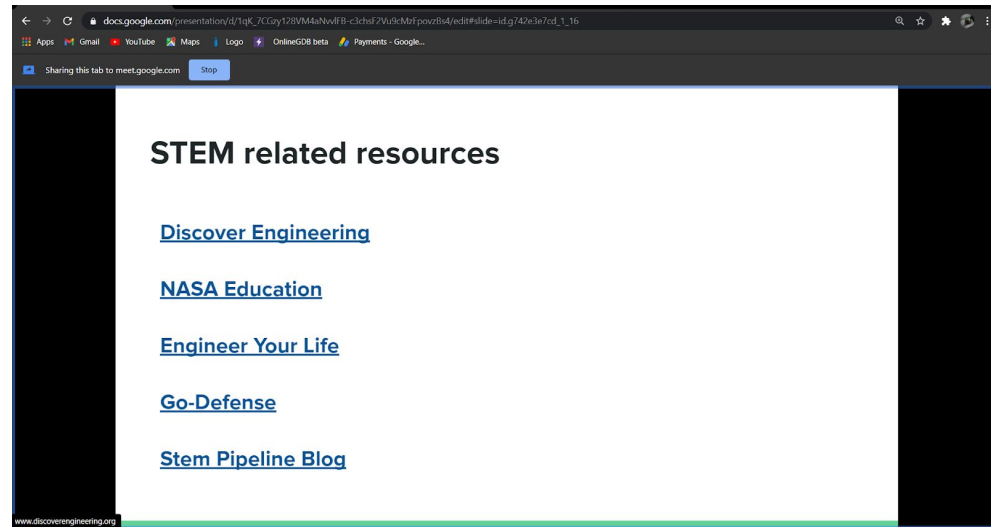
docs.google.com/presentation/d/1qK_7CGzy128VM4aNvvlFB-c3chsF2Vu9cMzFpovzBs4/edit#slide=id.g742e3e7cd_1_16

Apps Gmail YouTube Maps Logo OnlineGDB beta Payments - Google...

Sharing this tab to meet.google.com Stop

STEM related resources

Discover Engineering

NASA Education

Engineer Your Life

Go-Defense

Stem Pipeline Blog

www.discoverengineering.org